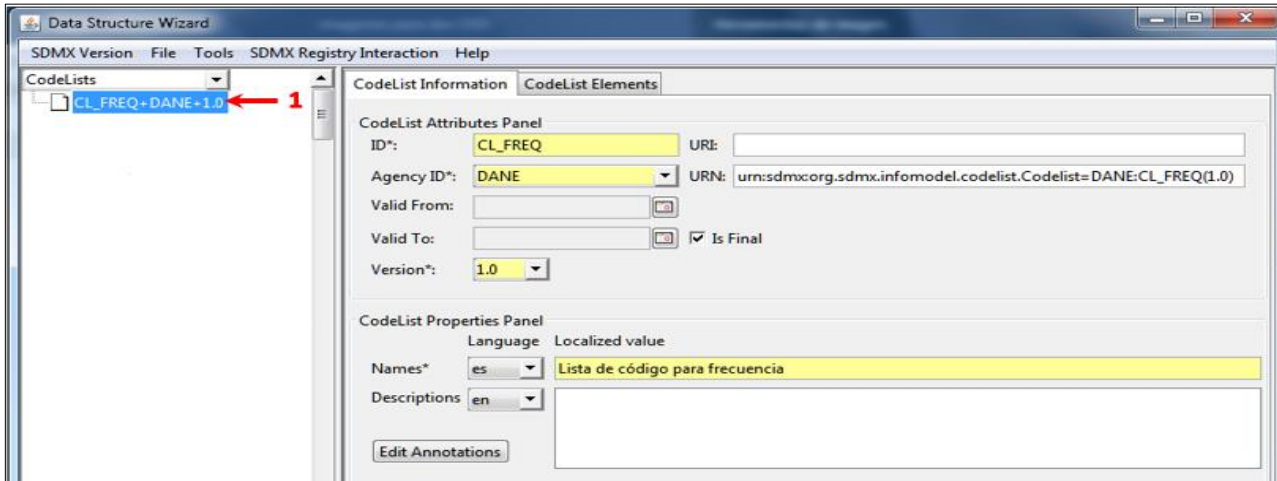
Data Structure Wizard

SDMX Version File Tools SDMX Registry Interaction Help

CodeLists

CL_FREQ+DANE+1.0

1

CodeList Information CodeList Elements

CodeList Attributes Panel

ID*: CL_FREQ

URI:

Agency ID*: DANE

URN: urn:sdmx:org.sdmx.infomodel.codelist.Codelist=DANE:CL_FREQ(1.0)

Valid From:

Valid To:

Is Final

Version*: 1.0

CodeList Properties Panel

Language Localized value

Names* es Lista de código para frecuencia

Descriptions en

Edit Annotations